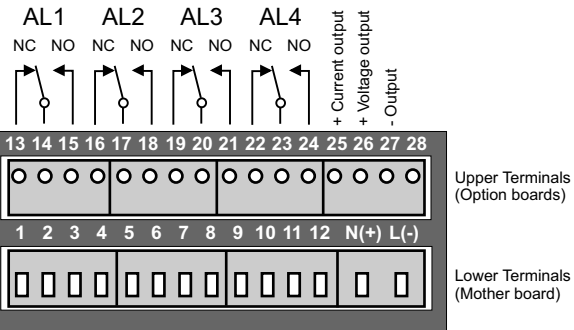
AL1 AL2 AL3 AL4

NC NO NC NO NC NO NC NO

+ Current output
+ Voltage output
- Output

13 14 15 16 17 18 19 20 21 22 23 24 25 26 27 28

Upper Terminals
(Option boards)

1 2 3 4 5 6 7 8 9 10 11 12 N(+) L(-)

Lower Terminals
(Mother board)